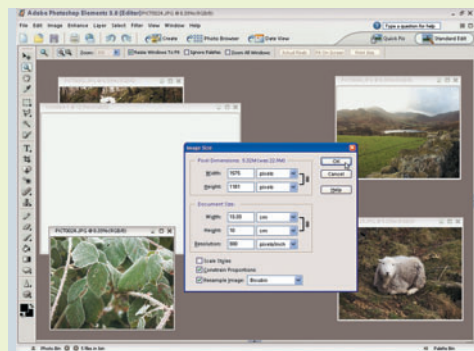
Adobe Photoshop Elements 3.0 (Editor) PICT0024.JPG @ 6.25% (RGB/8)

File Edit Image Enhance Layer Select Filter View Window Help

Type a question for help

Create Photo Browser Date View Quick Fix Standard Edit

Zoom: Resize Windows To Fit Ignore Palettes Zoom All Windows Actual Pixels Fit On Screen Print Size

PICT0024.JPG @ 6.25% (RGB/8)

Image Size

Pixel Dimensions: 5.33M (was 22.5M)

Width: 1575 pixels

Height: 1181 pixels

Document Size:

Width: 13.33 cm

Height: 10 cm

Resolution: 300 pixels/inch

Scale Styles

Constrain Proportions

Resample Image: Bicubic

OK

Cancel

Help

Photo Bin

Palette Bin